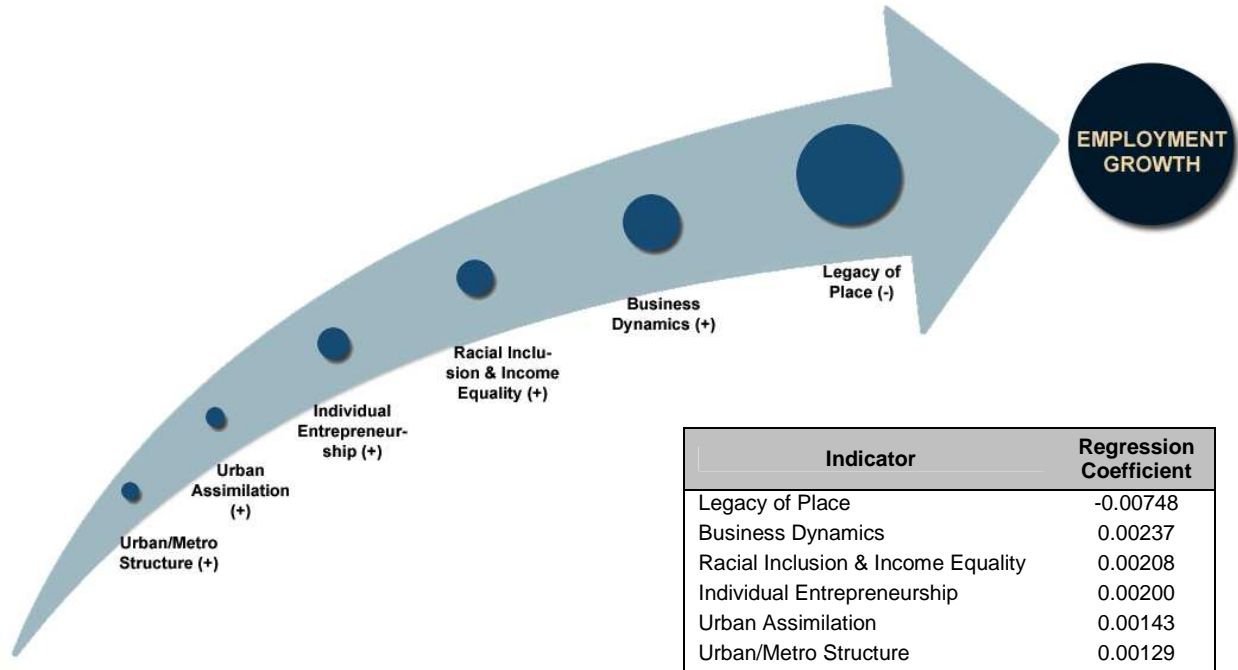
EMPLOYMENT GROWTH

Urban/Metro Structure (+)

Urban Assimilation (+)

Individual Entrepreneurship (+)

Racial Inclusion & Income Equality (+)

Business Dynamics (+)

Legacy of Place (-)

| Indicator | Regression Coefficient |
|---|---|
| Legacy of Place | -0.00748 |
| Business Dynamics | 0.00237 |
| Racial Inclusion & Income Equality | 0.00208 |
| Individual Entrepreneurship | 0.00200 |
| Urban Assimilation | 0.00143 |
| Urban/Metro Structure | 0.00129 |